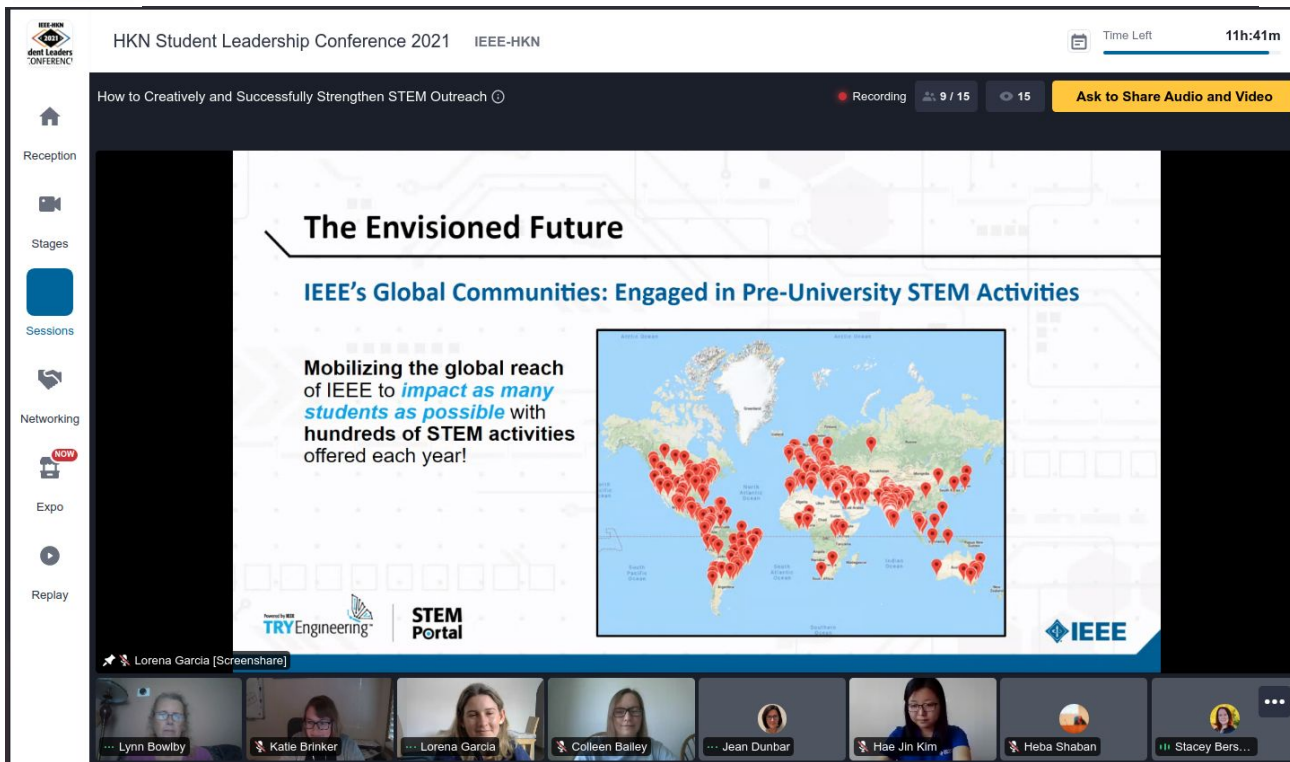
IEEE-HKN 2021 dent Leaders CONFERENC

HKN Student Leadership Conference 2021 IEEE-HKN

Time Left 11h:41m

Reception

Stages

Sessions

Networking

NOW

Expo

Replay

How to Creatively and Successfully Strengthen STEM Outreach

Recording 9 / 15 15 Ask to Share Audio and Video

The Envisioned Future

IEEE's Global Communities: Engaged in Pre-University STEM Activities

Mobilizing the global reach of IEEE to impact as many students as possible with hundreds of STEM activities offered each year!

Powered by IEEE TRYEngineering STEM Portal

IEEE

Lorena Garcia [Screenshare]

Lynn Bowlby Katie Brinker Lorena Garcia Colleen Bailey Jean Dunbar Hae Jin Kim Heba Shaban Stacey Bers...